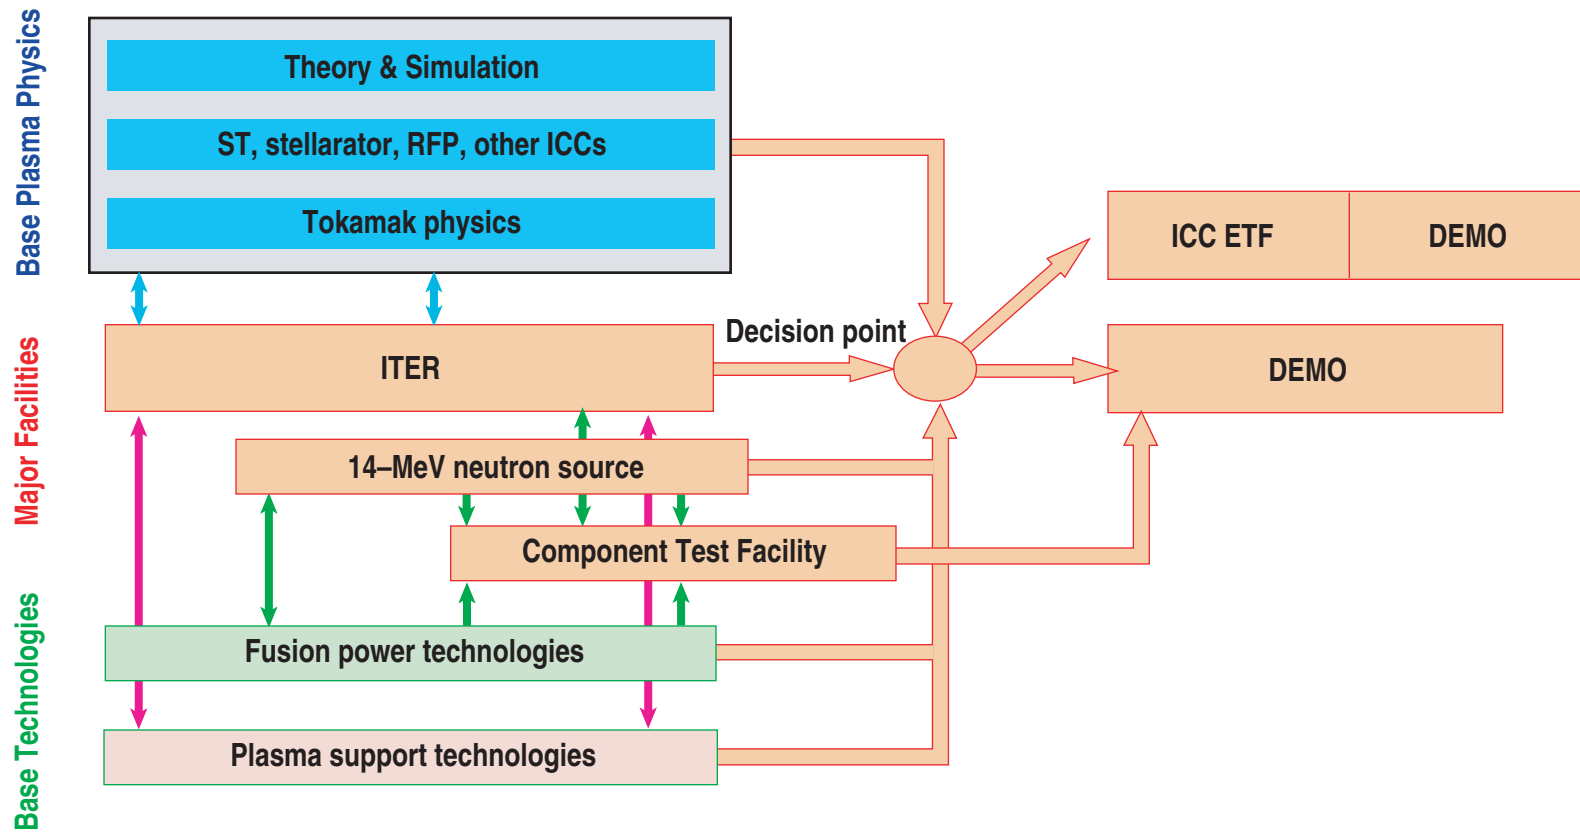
Base Plasma Physics

Theory & Simulation

ST, stellarator, RFP, other ICCs

Tokamak physics

ICC ETF

DEMO

Major Facilities

ITER

Decision point

DEMO

14–MeV neutron source

Component Test Facility

Base Technologies

Fusion power technologies

Plasma support technologies